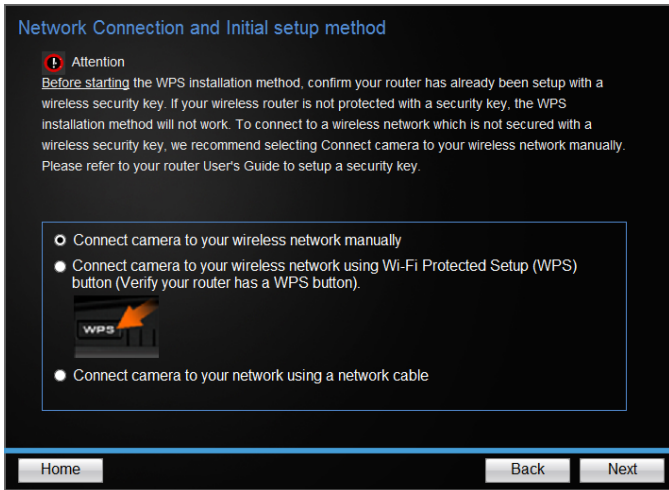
Network Connection and Initial setup method

Attention
Before starting the WPS installation method, confirm your router has already been setup with a wireless security key. If your wireless router is not protected with a security key, the WPS installation method will not work. To connect to a wireless network which is not secured with a wireless security key, we recommend selecting Connect camera to your wireless network manually. Please refer to your router User's Guide to setup a security key.

Connect camera to your wireless network manually

Connect camera to your wireless network using Wi-Fi Protected Setup (WPS) button (Verify your router has a WPS button).

WPS

Connect camera to your network using a network cable

Home

Back

Next